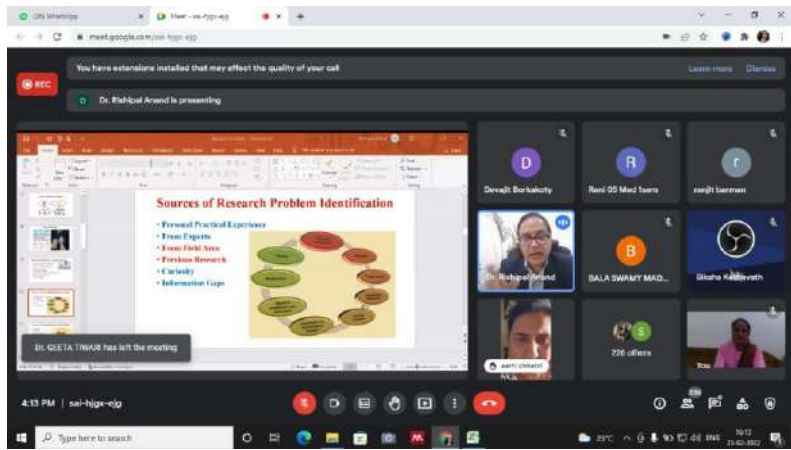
(25) WhatsApp
Meet – sai-hjgx-ejg
meet.google.com/sai-hjgx-ejg

REC
You have extensions installed that may affect the quality of your call
Learn more
Dismiss

D Dr. Rishipal Anand is presenting

Sources of Research Problem Identification
• Personal Practical Experience
• From Experts
• From Field Area
• Previous Research
• Curiosity
• Information Gaps

D
Devajit Borkakoty
R
Rani 05 Med Team
r
ranjit barman
Dr. Rishipal Anand
B
BALA SWAMY MAD...
Diksha Keshavath
aarti chhetri
226 others
You

Dr. GEETA TIWARI has left the meeting

4:13 PM | sai-hjgx-ejg

Type here to search
29°C
16:13
23-02-2022